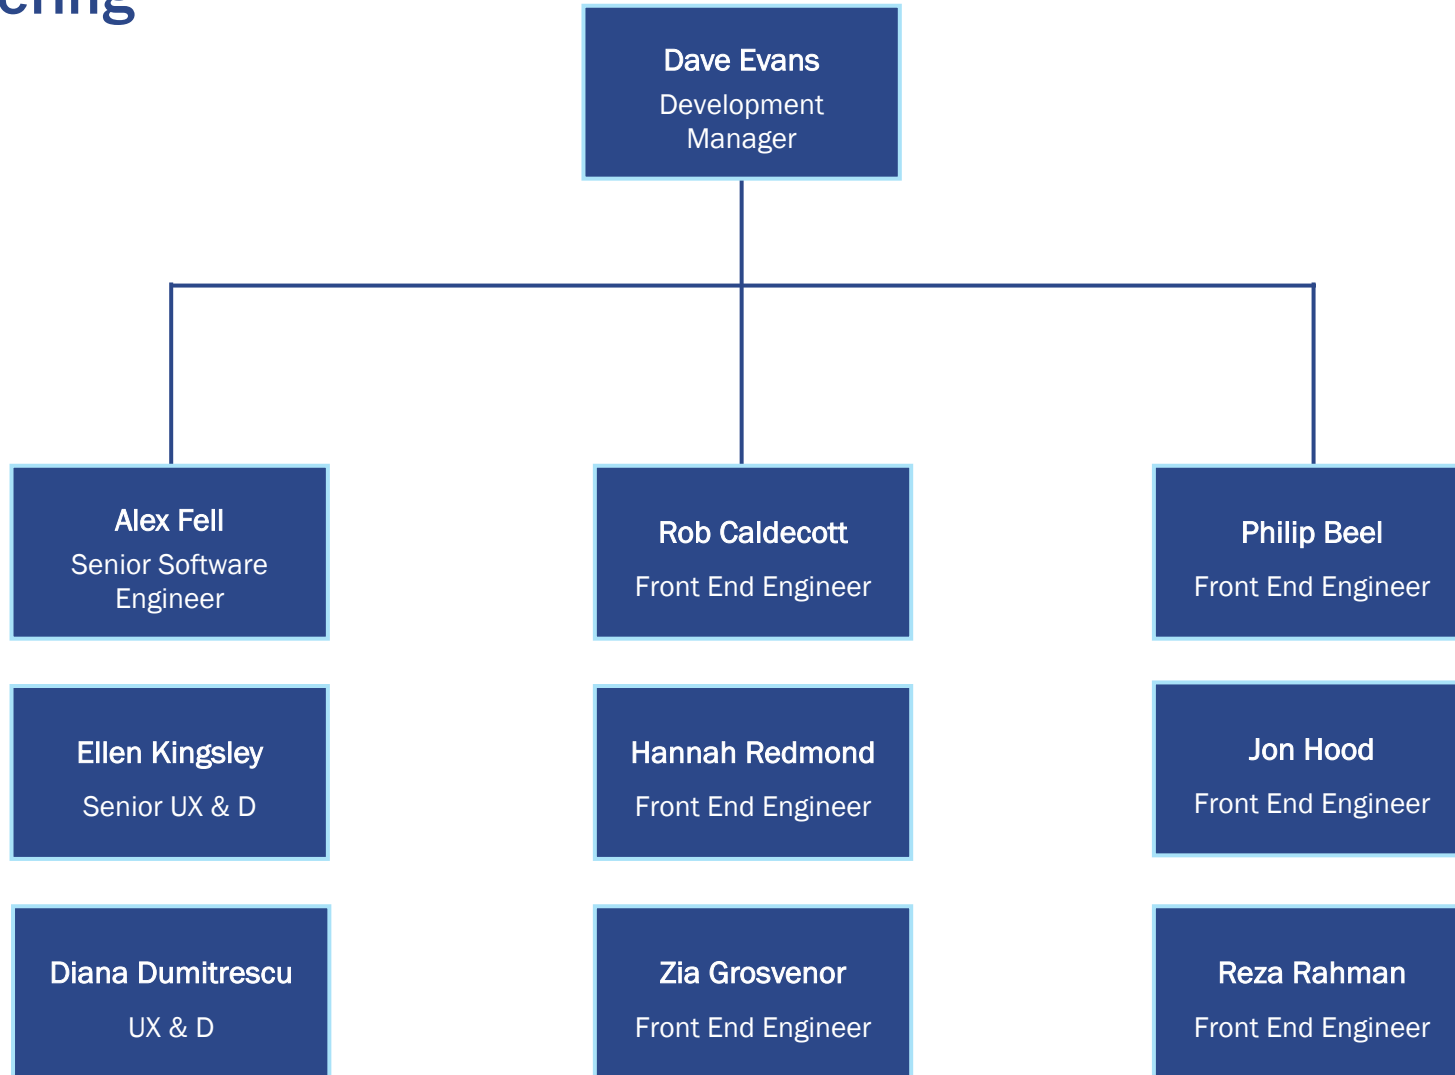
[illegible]

Dave Evans
Development Manager

Alex Fell
Senior Software Engineer

Rob Caldecott
Front End Engineer

Philip Beel
Front End Engineer

Ellen Kingsley
Senior UX & D

Hannah Redmond
Front End Engineer

Jon Hood
Front End Engineer

Diana Dumitrescu
UX & D

Zia Grosvenor
Front End Engineer

Reza Rahman
Front End Engineer